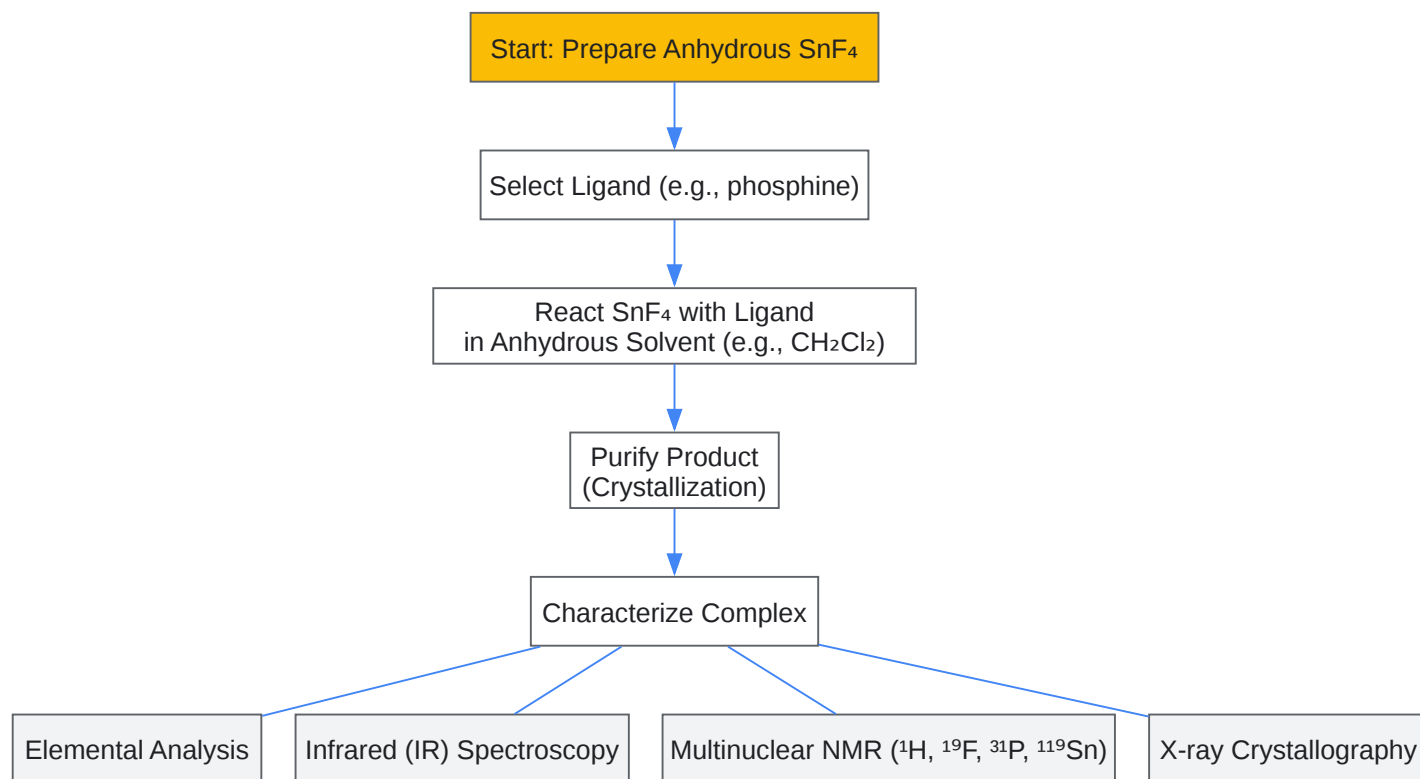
Start: Prepare Anhydrous $SnF_4$

Select Ligand (e.g., phosphine)

React $SnF_4$ with Ligand in Anhydrous Solvent (e.g., $CH_2Cl_2$)

Purify Product (Crystallization)

Characterize Complex

Elemental Analysis

Infrared (IR) Spectroscopy

Multinuclear NMR ($^1H$, $^{19}F$, $^{31}P$, $^{119}Sn$)

X-ray Crystallography